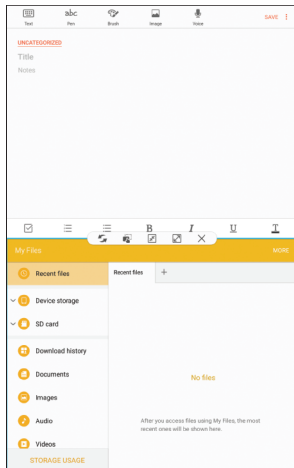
Text
abc Pen
Brush
Image
Voice
SAVE

UNCATEGORIZED
Title
Notes

B
I
U
T

My Files
MORE

Recent files
Device storage
SD card
Download history
Documents
Images
Audio
Videos
STORAGE USAGE

Recent files
+

No files

After you access files using My Files, the most recent ones will be shown here.